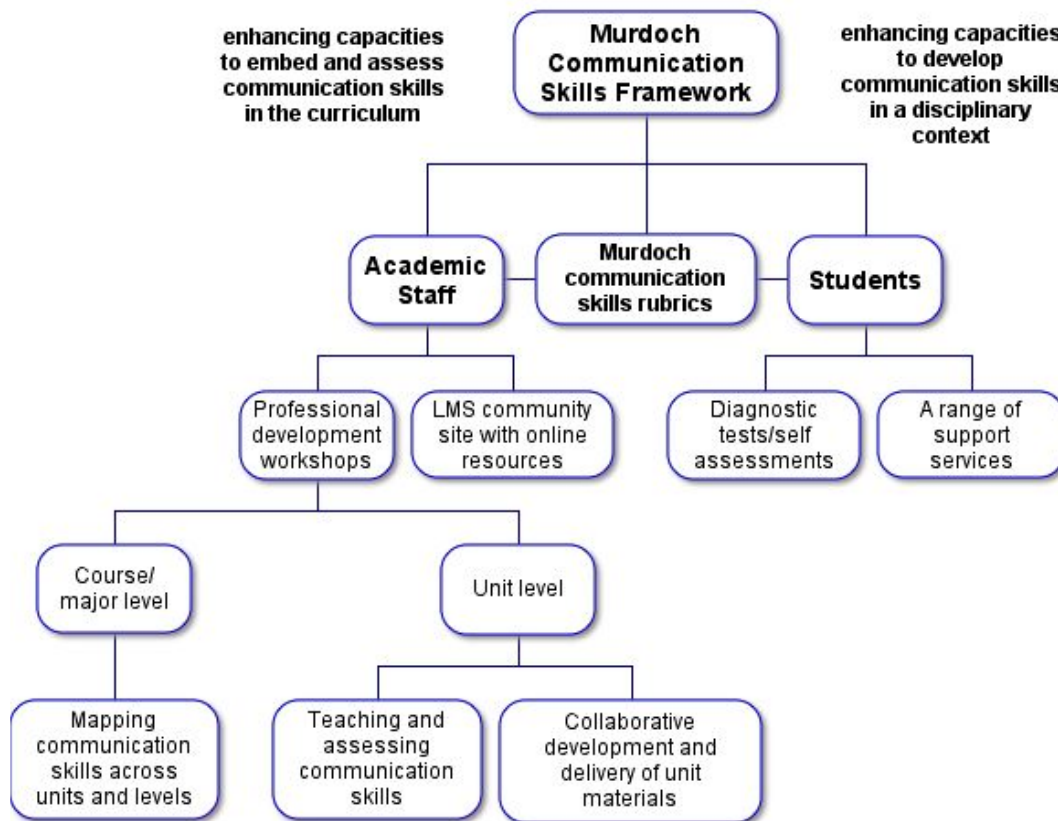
enhancing capacities to embed and assess communication skills in the curriculum

Murdoch Communication Skills Framework

enhancing capacities to develop communication skills in a disciplinary context

Academic Staff

Murdoch communication skills rubrics

Students

Professional development workshops

LMS community site with online resources

Diagnostic tests/self assessments

A range of support services

Course/ major level

Unit level

Mapping communication skills across units and levels

Teaching and assessing communication skills

Collaborative development and delivery of unit materials